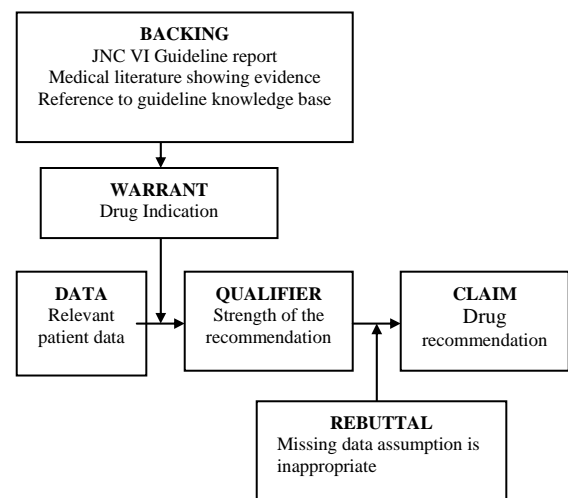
BACKING
JNC VI Guideline report
Medical literature showing evidence
Reference to guideline knowledge base

WARRANT
Drug Indication

DATA
Relevant patient data

QUALIFIER
Strength of the recommendation

CLAIM
Drug recommendation

REBUTTAL
Missing data assumption is inappropriate